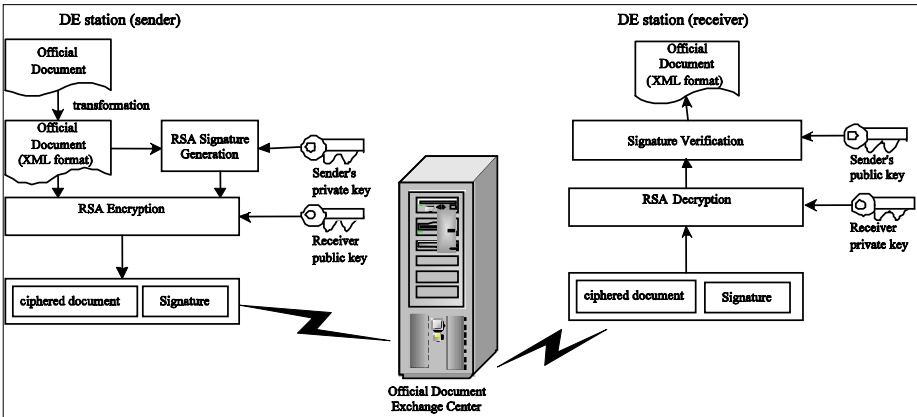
DE station (sender)

Official Document

transformation

Official Document (XML format)

RSA Signature Generation

Sender's private key

RSA Encryption

Receiver public key

ciphered document

Signature

Official Document Exchange Center

DE station (receiver)

Official Document (XML format)

Signature Verification

Sender's public key

RSA Decryption

Receiver private key

ciphered document

Signature